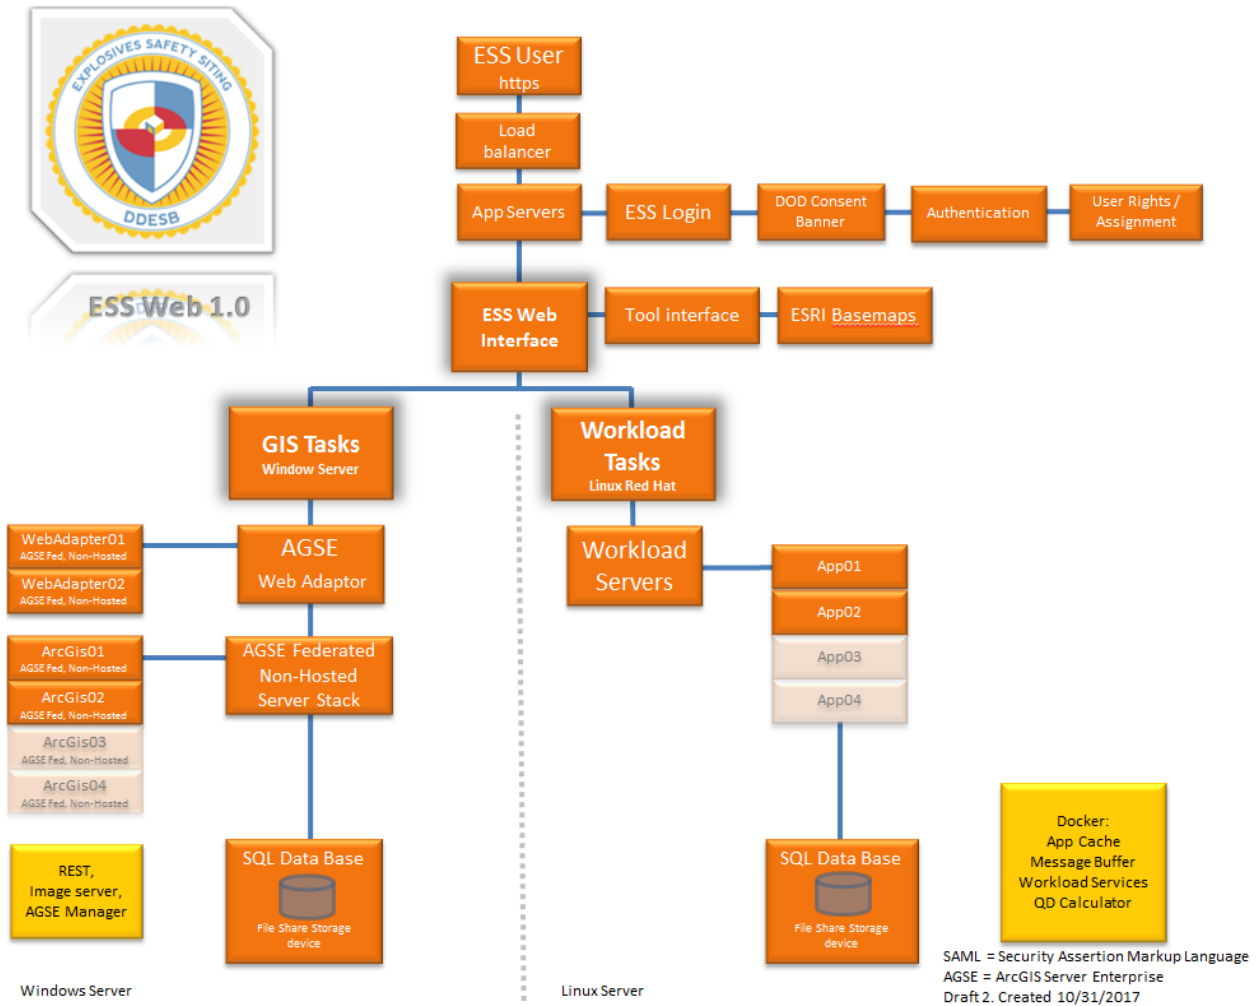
EXPLOSIVES SAFETY SITING
DDESB

ESS Web 1.0

ESS User
https

Load balancer

App Servers

ESS Login

DOD Consent Banner

Authentication

User Rights / Assignment

ESS Web Interface

Tool interface

ESRI Basemaps

GIS Tasks
Window Server

Workload Tasks
Linux Red Hat

WebAdapter01
AGSE Fed, Non-Hosted

WebAdapter02
AGSE Fed, Non-Hosted

AGSE
Web Adaptor

Workload Servers

App01

App02

App03

App04

ArcGis01
AGSE Fed, Non-Hosted

ArcGis02
AGSE Fed, Non-Hosted

ArcGis03
AGSE Fed, Non-Hosted

ArcGis04
AGSE Fed, Non-Hosted

AGSE Federated Non-Hosted Server Stack

REST, Image server, AGSE Manager

SQL Data Base
File Share Storage device

SQL Data Base
File Share Storage device

Docker:
App Cache
Message Buffer
Workload Services
QD Calculator

SAML = Security Assertion Markup Language
AGSE = ArcGIS Server Enterprise
Draft 2. Created 10/31/2017

Windows Server

Linux Server